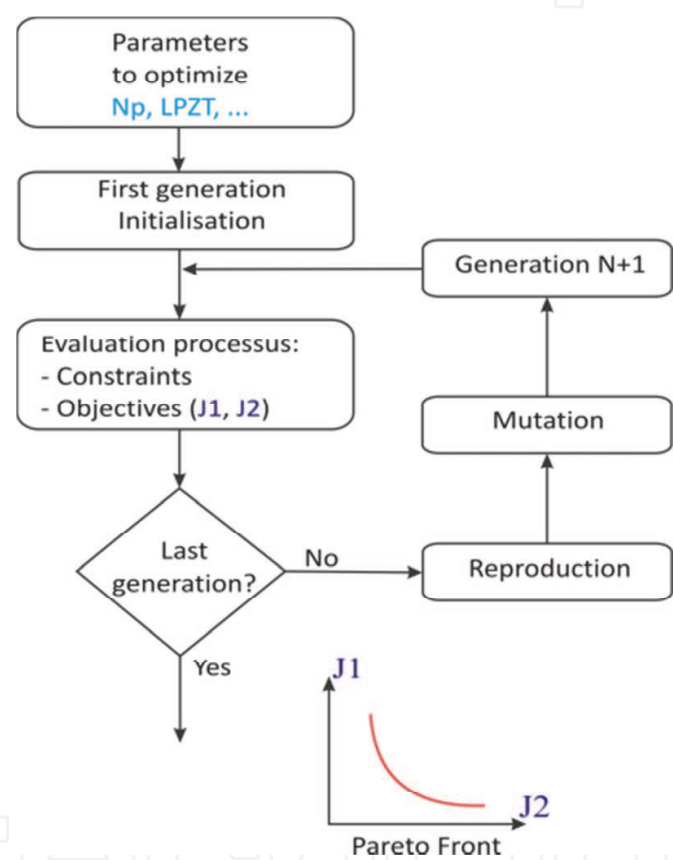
Parameters to optimize
Np, LPZT, ...

First generation
Initialisation

Generation N+1

Evaluation processus:
- Constraints
- Objectives (J1, J2)

Mutation

Last generation?

No

Reproduction

Yes

J1

J2

Pareto Front